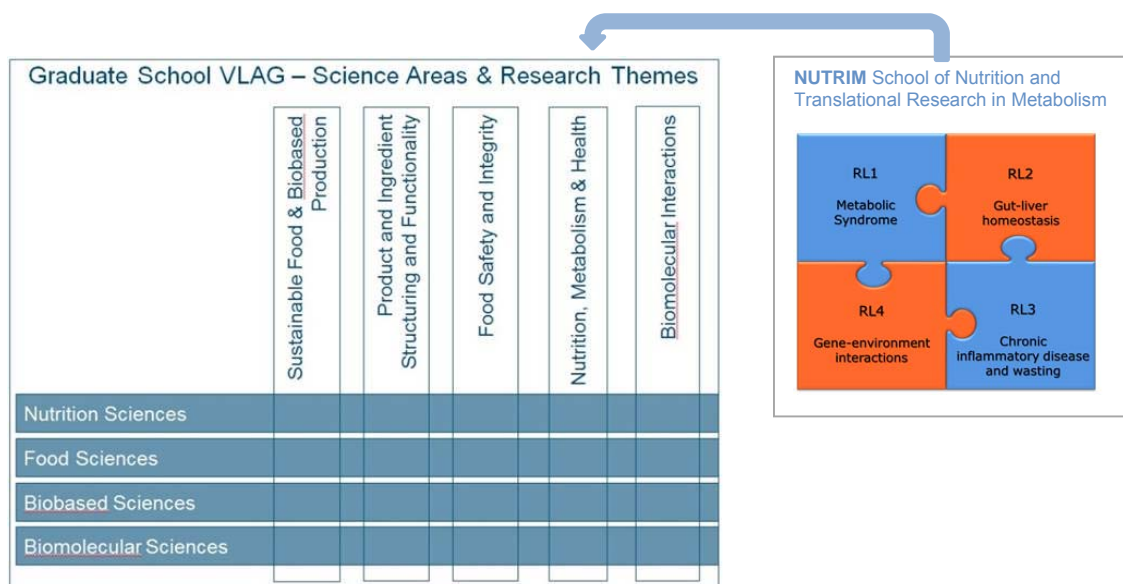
Graduate School VLAG – Science Areas & Research Themes

Sustainable Food & Biobased Production

Product and Ingredient Structuring and Functionality

Food Safety and Integrity

Nutrition, Metabolism & Health

Biomolecular Interactions

Nutrition Sciences

Food Sciences

Biobased Sciences

Biomolecular Sciences

**NUTRIM** School of Nutrition and Translational Research in Metabolism

RL1
Metabolic Syndrome

RL2
Gut-liver homeostasis

RL4
Gene-environment interactions

RL3
Chronic inflammatory disease and wasting